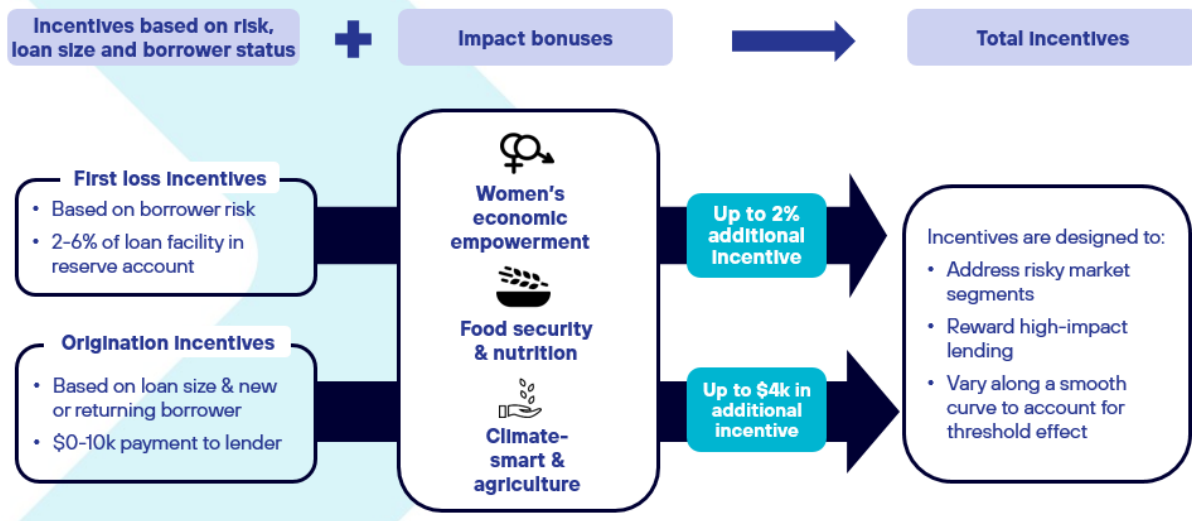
Incentives based on risk, loan size and borrower status

Impact bonuses

Total incentives

First loss incentives

• Based on borrower risk
• 2-6% of loan facility in reserve account

Origination incentives

• Based on loan size & new or returning borrower
• $0-10k payment to lender

Women's economic empowerment

Food security & nutrition

Climate-smart & agriculture

Up to 2% additional incentive

Up to $4k in additional incentive

Incentives are designed to:

• Address risky market segments
• Reward high-impact lending
• Vary along a smooth curve to account for threshold effect